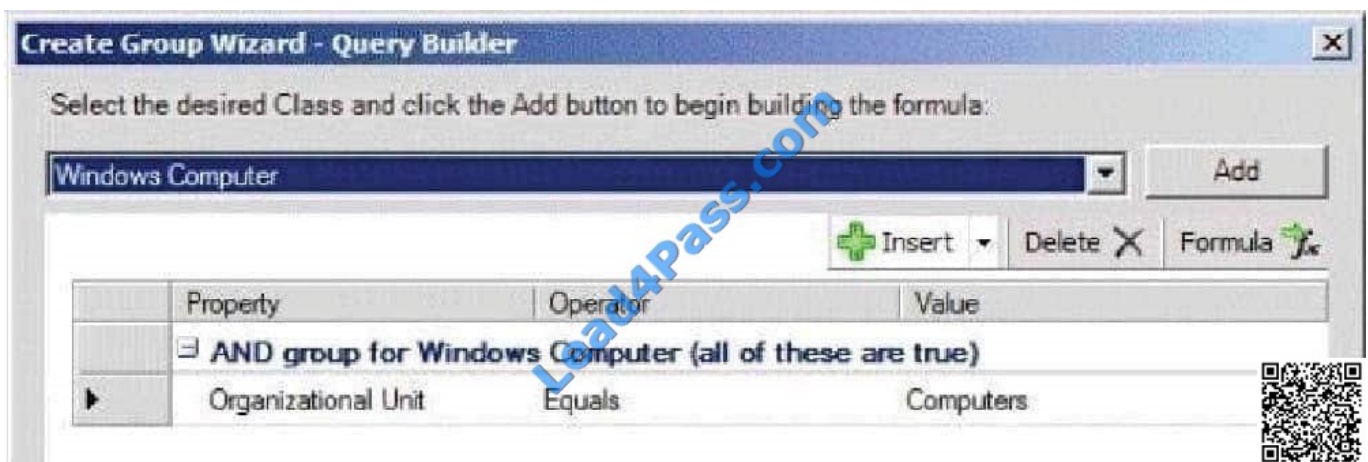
Create Group Wizard - Query Builder

Select the desired Class and click the Add button to begin building the formula:

Windows Computer

Add

Insert

Delete

Formula

| | Property | Operator | Value |
|---|---|---|---|
| | AND group for Windows Computer (all of these are true) | | |
| ▶ | Organizational Unit | Equals | Computers |

Lead4Pass.com